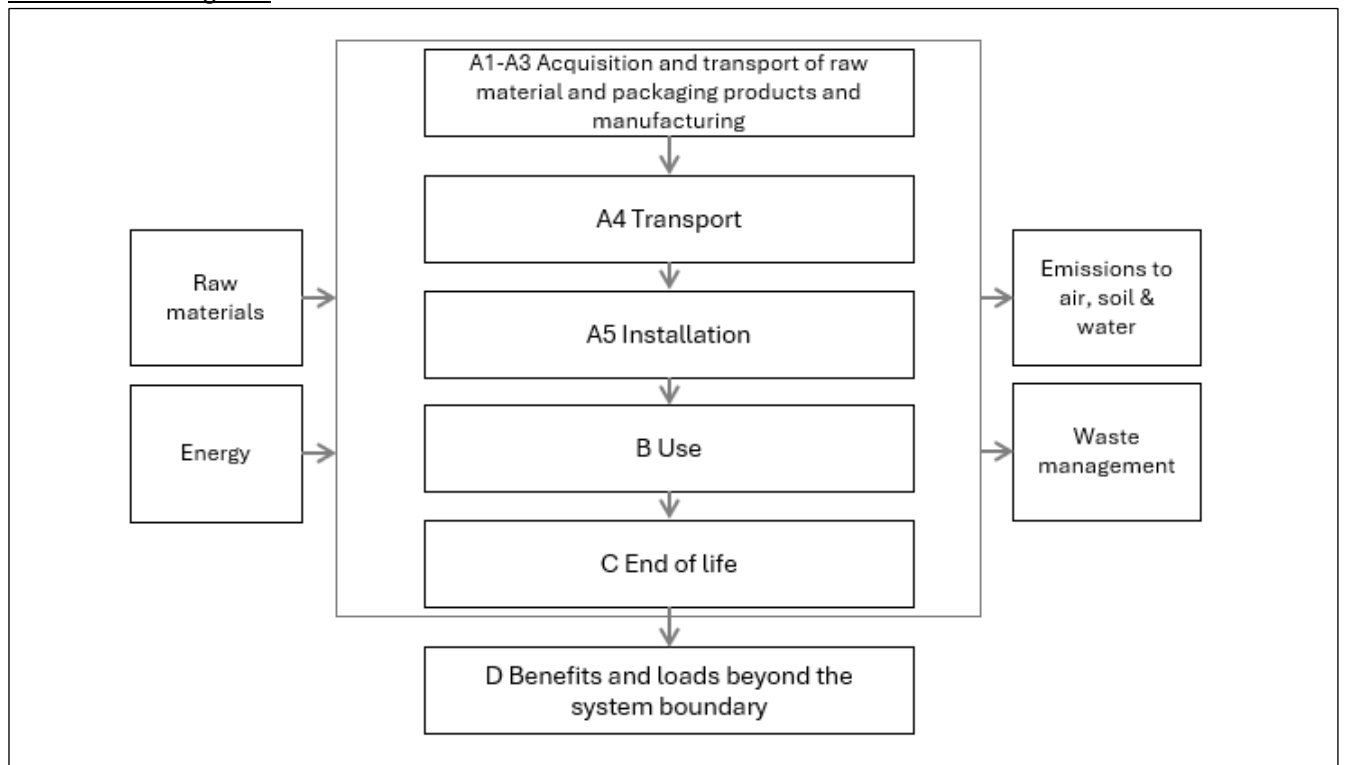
A1-A3 Acquisition and transport of raw material and packaging products and manufacturing

A4 Transport

A5 Installation

B Use

C End of life

D Benefits and loads beyond the system boundary

Raw materials

Energy

Emissions to air, soil & water

Waste management